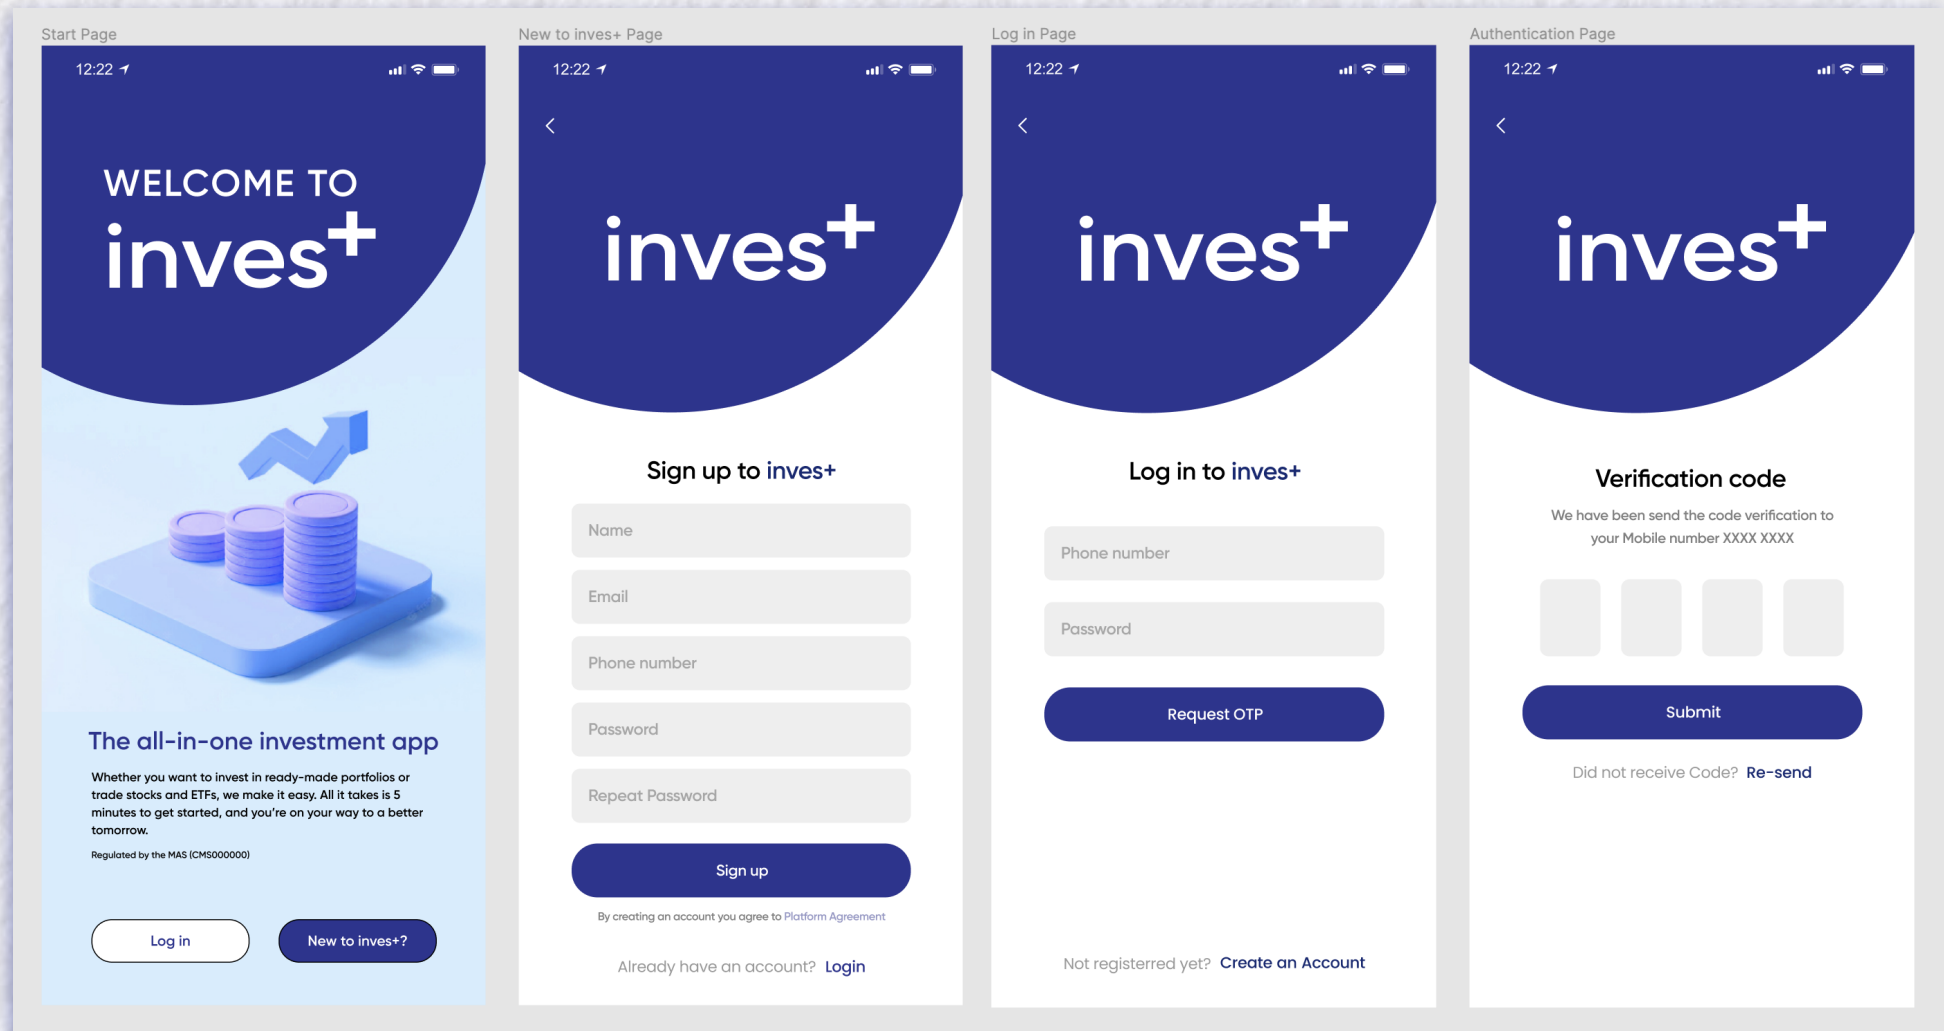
Start Page

12:22

WELCOME TO
inves+

The all-in-one investment app

Whether you want to invest in ready-made portfolios or trade stocks and ETFs, we make it easy. All it takes is 5 minutes to get started, and you're on your way to a better tomorrow.

Regulated by the MAS (CMS000000)

Log in

New to inves+?

New to inves+ Page

12:22

inves+

Sign up to inves+

Name

Email

Phone number

Password

Repeat Password

Sign up

By creating an account you agree to Platform Agreement

Already have an account? Login

Log in Page

12:22

inves+

Log in to inves+

Phone number

Password

Request OTP

Not registerred yet? Create an Account

Authentication Page

12:22

inves+

Verification code

We have been send the code verification to your Mobile number XXXX XXXX

Submit

Did not receive Code? Re-send